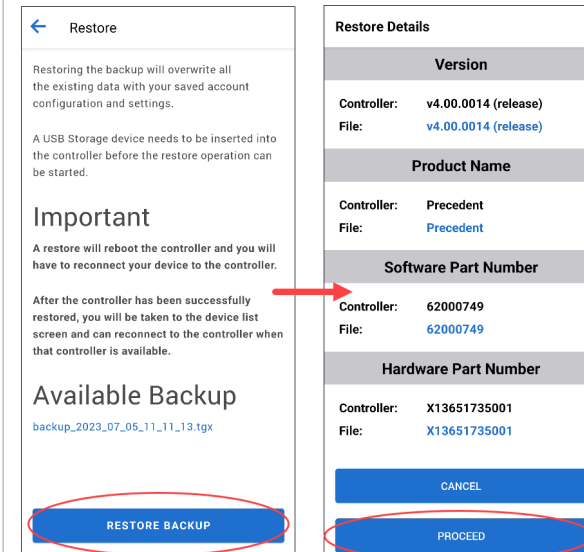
Restore

Restoring the backup will overwrite all the existing data with your saved account configuration and settings.

A USB Storage device needs to be inserted into the controller before the restore operation can be started.

Important

A restore will reboot the controller and you will have to reconnect your device to the controller.

After the controller has been successfully restored, you will be taken to the device list screen and can reconnect to the controller when that controller is available.

Available Backup

backup_2023_07_05_11_11_13.tgx

RESTORE BACKUP

Restore Details

Version

Controller: v4.00.0014 (release)
File: v4.00.0014 (release)

Product Name

Controller: Precedent
File: Precedent

Software Part Number

Controller: 62000749
File: 62000749

Hardware Part Number

Controller: X13651735001
File: X13651735001

CANCEL

PROCEED